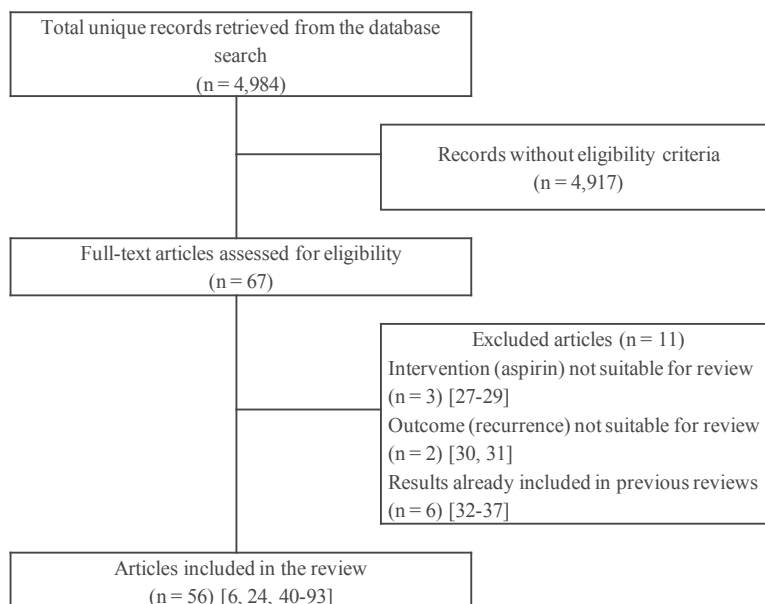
Total unique records retrieved from the database search
(n = 4,984)

Records without eligibility criteria
(n = 4,917)

Full-text articles assessed for eligibility
(n = 67)

Excluded articles (n = 11)
Intervention (aspirin) not suitable for review (n = 3) [27-29]
Outcome (recurrence) not suitable for review (n = 2) [30, 31]
Results already included in previous reviews (n = 6) [32-37]

Articles included in the review
(n = 56) [6, 24, 40-93]